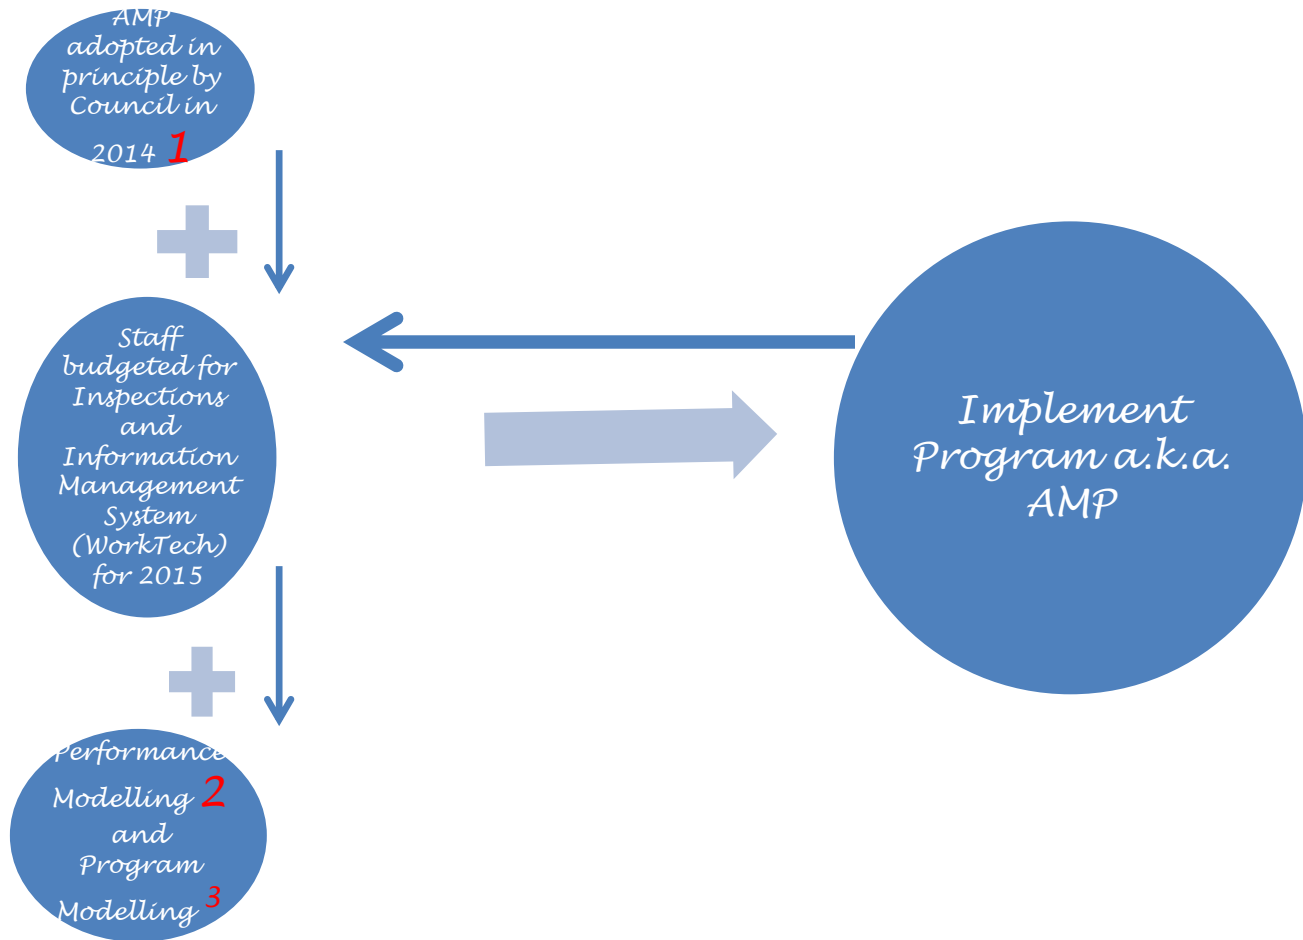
AMP adopted in principle by Council in 2014 1

Staff budgeted for Inspections and Information Management System (WorkTech) for 2015

Performance Modelling 2 and Program Modelling 3

Implement Program a.k.a. AMP